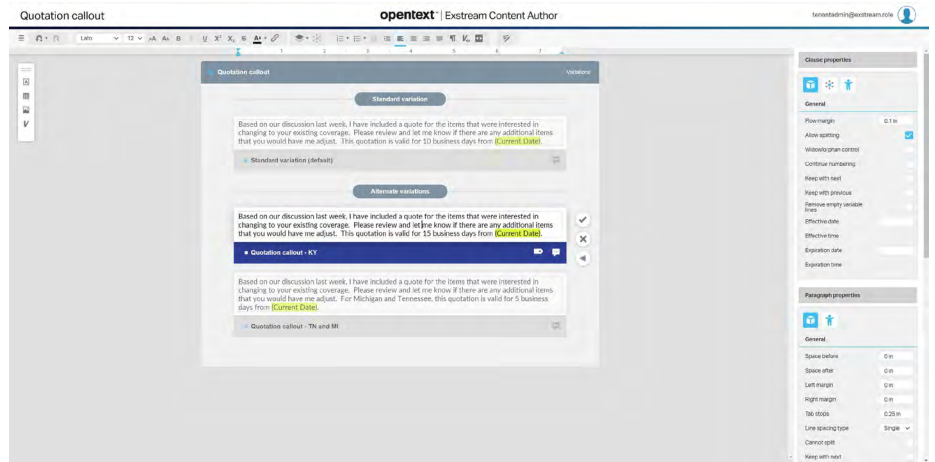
Quotation callout

opentext™ | Exstream Content Author

tenantadmin@exstream.role

Lato 12

Quotation callout

Variations

Standard variation

Based on our discussion last week, I have included a quote for the items that were interested in changing to your existing coverage. Please review and let me know if there are any additional items that you would have me adjust. This quotation is valid for 10 business days from {Current Date}.

Standard variation (default)

Alternate variations

Based on our discussion last week, I have included a quote for the items that were interested in changing to your existing coverage. Please review and let me know if there are any additional items that you would have me adjust. This quotation is valid for 15 business days from {Current Date}.

Quotation callout - KY

Based on our discussion last week, I have included a quote for the items that were interested in changing to your existing coverage. Please review and let me know if there are any additional items that you would have me adjust. For Michigan and Tennessee, this quotation is valid for 5 business days from {Current Date}.

Quotation callout - TN and MI

Clause properties

General

Flow margin 0.1 in

Allow splitting

Widow/orphan control

Continue numbering

Keep with next

Keep with previous

Remove empty variable lines

Effective date

Effective time

Expiration date

Expiration time

Paragraph properties

General

Space before 0 in

Space after 0 in

Left margin 0 in

Right margin 0 in

Tab stops 0.25 in

Line spacing type Single

Cannot split

Keep with next